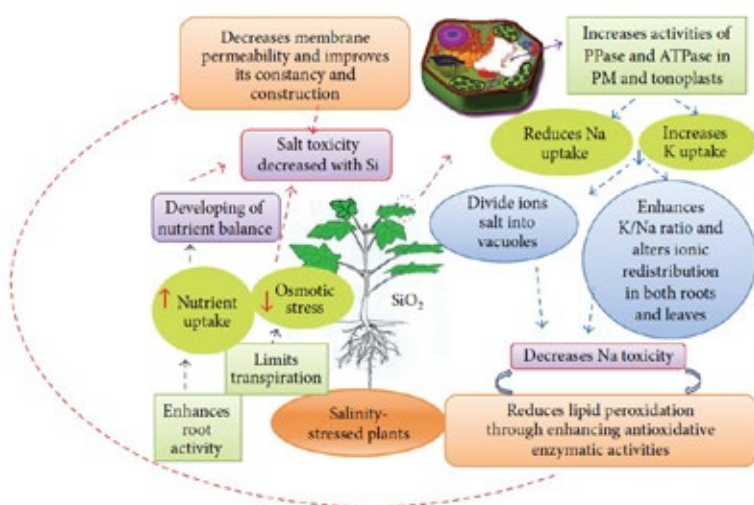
Decreases membrane permeability and improves its constancy and construction

Increases activities of PPase and ATPase in PM and tonoplasts

Salt toxicity decreased with Si

Reduces Na uptake

Increases K uptake

Developing of nutrient balance

Divide ions salt into vacuoles

Enhances K/Na ratio and alters ionic redistribution in both roots and leaves

↑ Nutrient uptake

↓ Osmotic stress

$SiO_2$

Limits transpiration

Decreases Na toxicity

Enhances root activity

Salinity-stressed plants

Reduces lipid peroxidation through enhancing antioxidative enzymatic activities